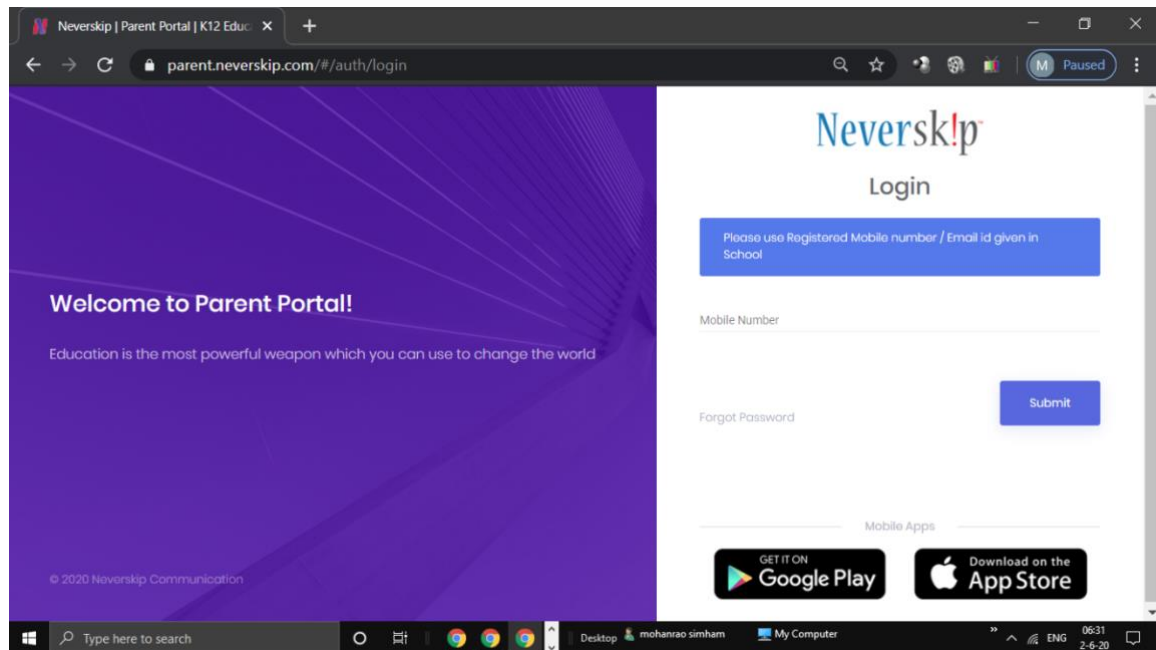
Neverskip | Parent Portal | K12 Educ

parent.neverskip.com/#/auth/login

M Paused

Welcome to Parent Portal!

Education is the most powerful weapon which you can use to change the world

© 2020 Neverskip Communication

Neversk!p

Login

Please use Registered Mobile number / Email id given in School

Mobile Number

Forgot Password

Submit

Mobile Apps

GET IT ON Google Play

Download on the App Store

Type here to search

Desktop mohanrao simham My Computer

ENG 06:31 2-6-20